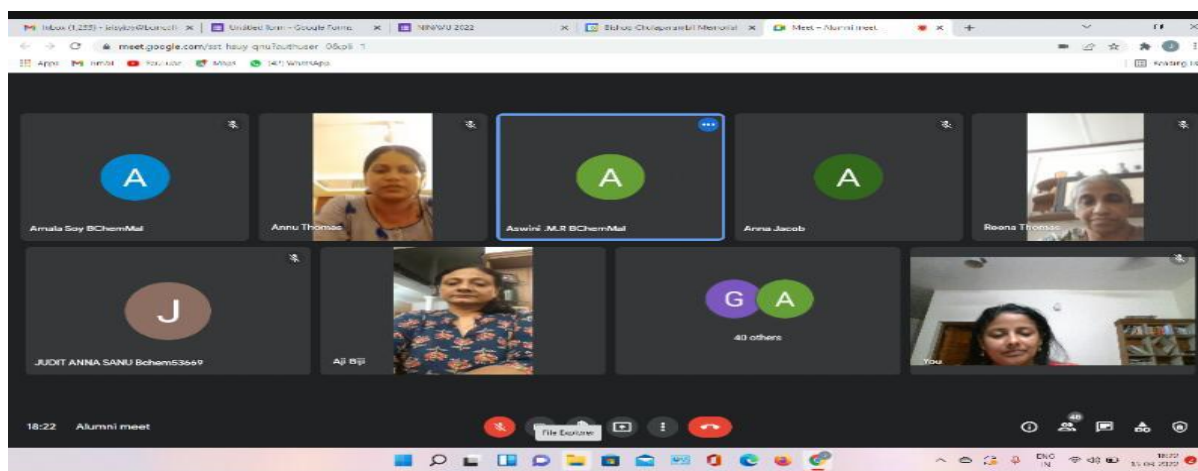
Inbox (1,233) - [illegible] × | Untitled form - Google Forms × | NINWU 2022 × | Bishop Chulaparambil Memorial × | Meet – Alumni meet ×

meet.google.com/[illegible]

Apps Gmail YouTube Maps WhatsApp

A
Amala Soy BChemMal

Annu Thomas

A
Aswini .M.R BChemMal

A
Anna Jacob

Reena Thomas

J
JUDIT ANNA SANU Bchem53669

Aji Biji

G A
40 others

You

18:22 Alumni meet

File Explorer

48

ENG IN

18:22
15-04-2022